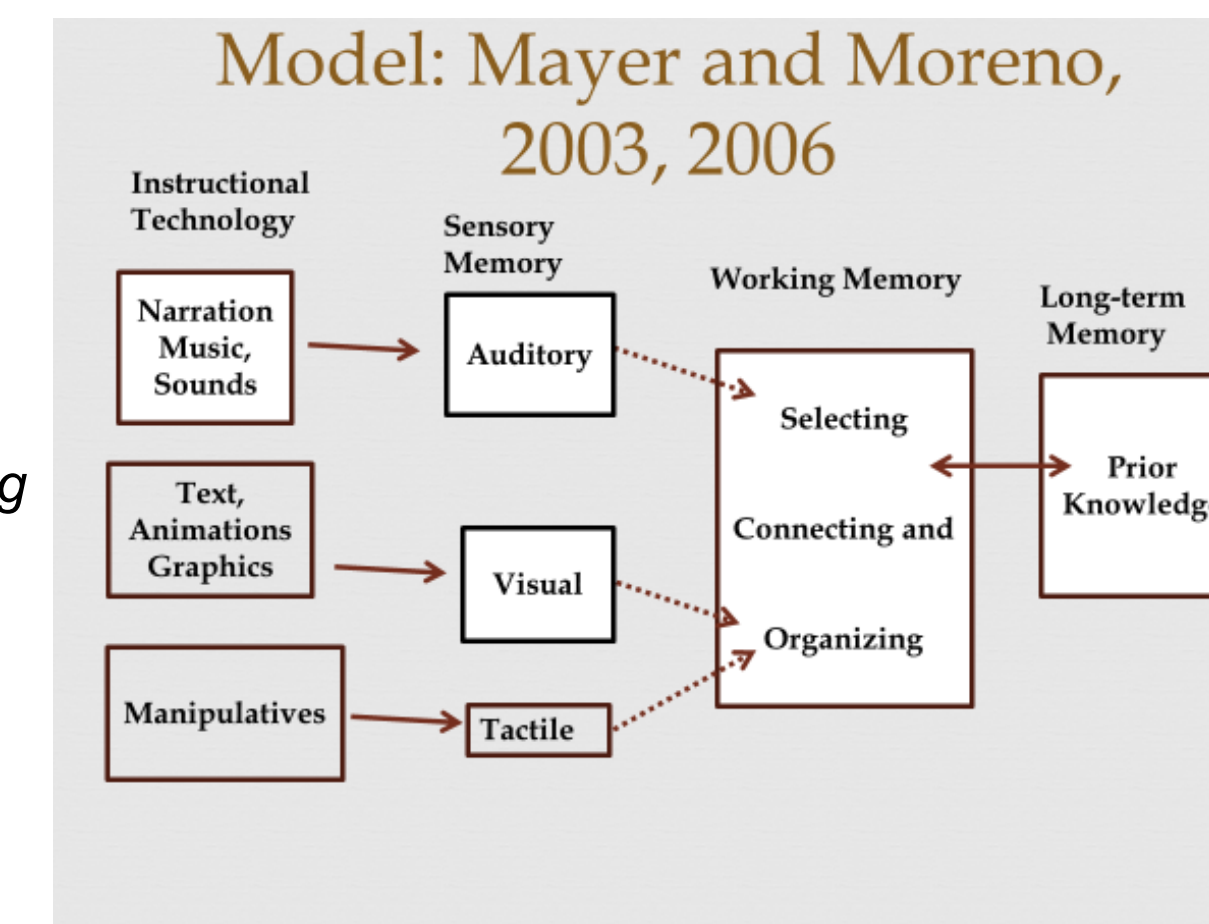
Model: Mayer and Moreno, 2003, 2006

Instructional Technology

Sensory Memory

Working Memory

Long-term Memory

Narration Music, Sounds

Auditory

Selecting

Prior Knowledg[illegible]

g

Text, Animations Graphics

Connecting and

Visual

Organizing

Manipulatives

Tactile